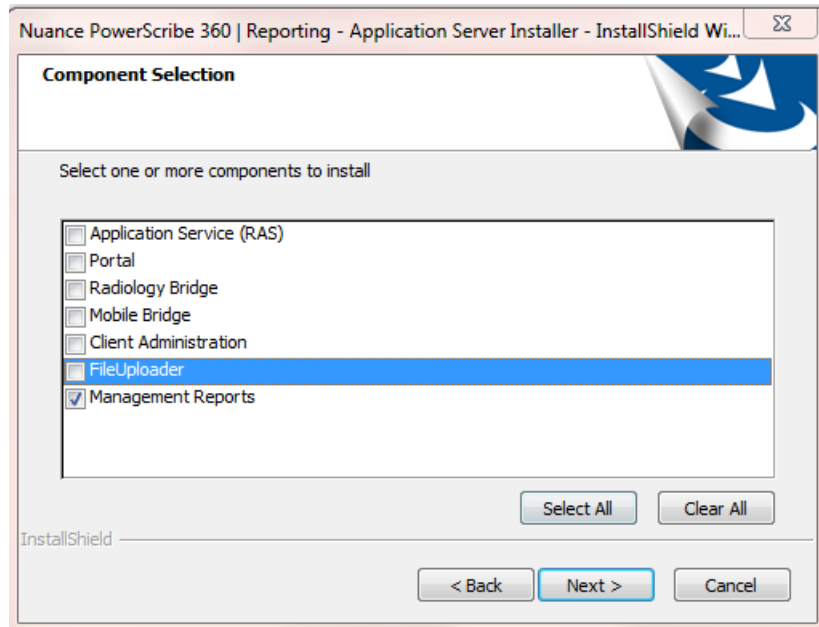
Nuance PowerScribe 360 | Reporting - Application Server Installer - InstallShield Wi...

Component Selection

Select one or more components to install

Application Service (RAS)
Portal
Radiology Bridge
Mobile Bridge
Client Administration
FileUploader
Management Reports

Select All
Clear All

InstallShield

< Back
Next >
Cancel